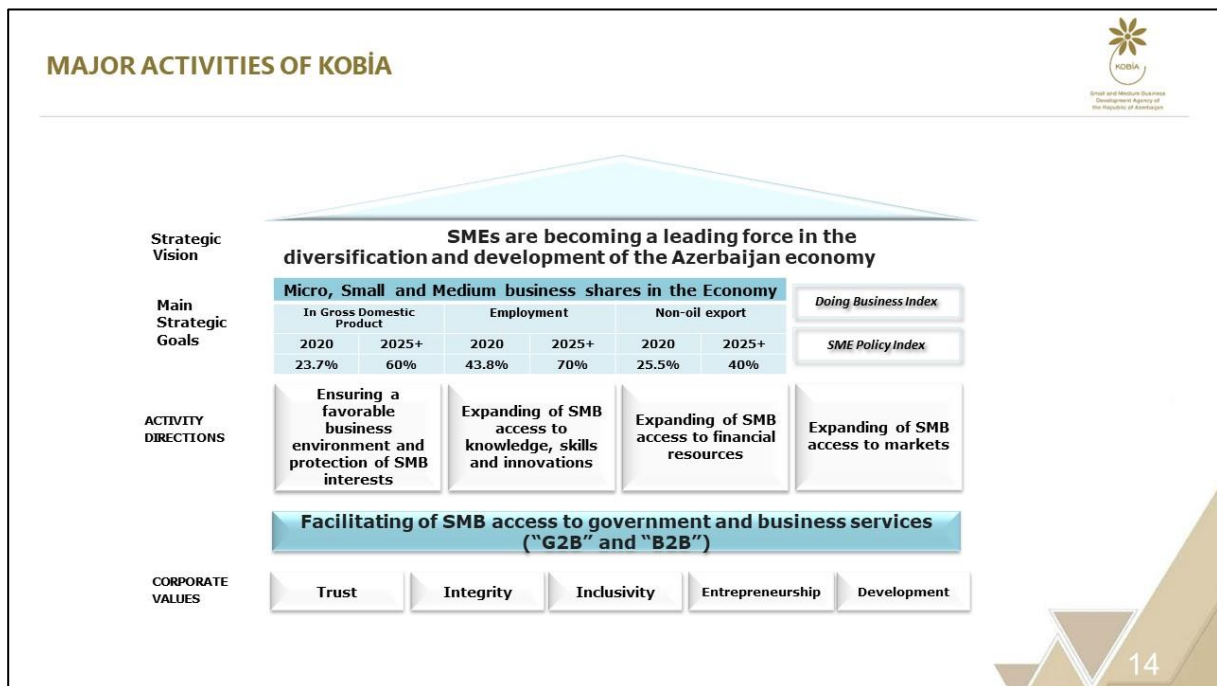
MAJOR ACTIVITIES OF KOBİA

KOBİA

Small and Medium Business Development Agency of the Republic of Azerbaijan

Strategic Vision

SMEs are becoming a leading force in the diversification and development of the Azerbaijan economy

Main Strategic Goals

Micro, Small and Medium business shares in the Economy

| In Gross Domestic Product | | Employment | | Non-oil export | |
|---|---|---|---|---|---|
| 2020 | 2025+ | 2020 | 2025+ | 2020 | 2025+ |
| 23.7% | 60% | 43.8% | 70% | 25.5% | 40% |

Doing Business Index

SME Policy Index

ACTIVITY DIRECTIONS

Ensuring a favorable business environment and protection of SMB interests

Expanding of SMB access to knowledge, skills and innovations

Expanding of SMB access to financial resources

Expanding of SMB access to markets

Facilitating of SMB access to government and business services ("G2B" and "B2B")

CORPORATE VALUES

Trust

Integrity

Inclusivity

Entrepreneurship

Development

14